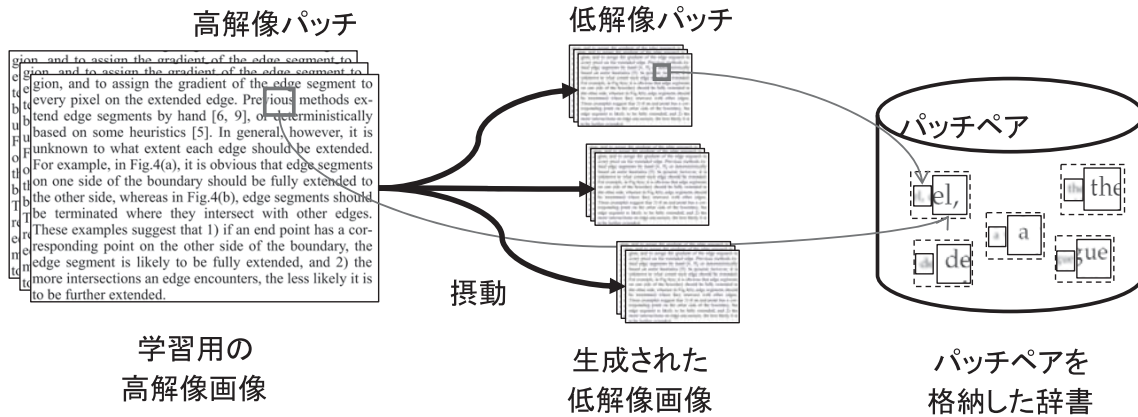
高解像パッチ

gion, and to assign the gradient of the edge segment to
gion, and to assign the gradient of the edge segment to

gion, and to assign the gradient of the edge segment to every pixel on the extended edge. Previous methods extend edge segments by hand [6, 9], or deterministically based on some heuristics [5]. In general, however, it is unknown to what extent each edge should be extended. For example, in Fig.4(a), it is obvious that edge segments on one side of the boundary should be fully extended to the other side, whereas in Fig.4(b), edge segments should be terminated where they intersect with other edges. These examples suggest that 1) if an end point has a corresponding point on the other side of the boundary, the edge segment is likely to be fully extended, and 2) the more intersections an edge encounters, the less likely it is to be further extended.

学習用の
高解像画像

低解像パッチ

摂動

生成された
低解像画像

パッチペア

el,

the

a

de

gue

パッチペアを
格納した辞書